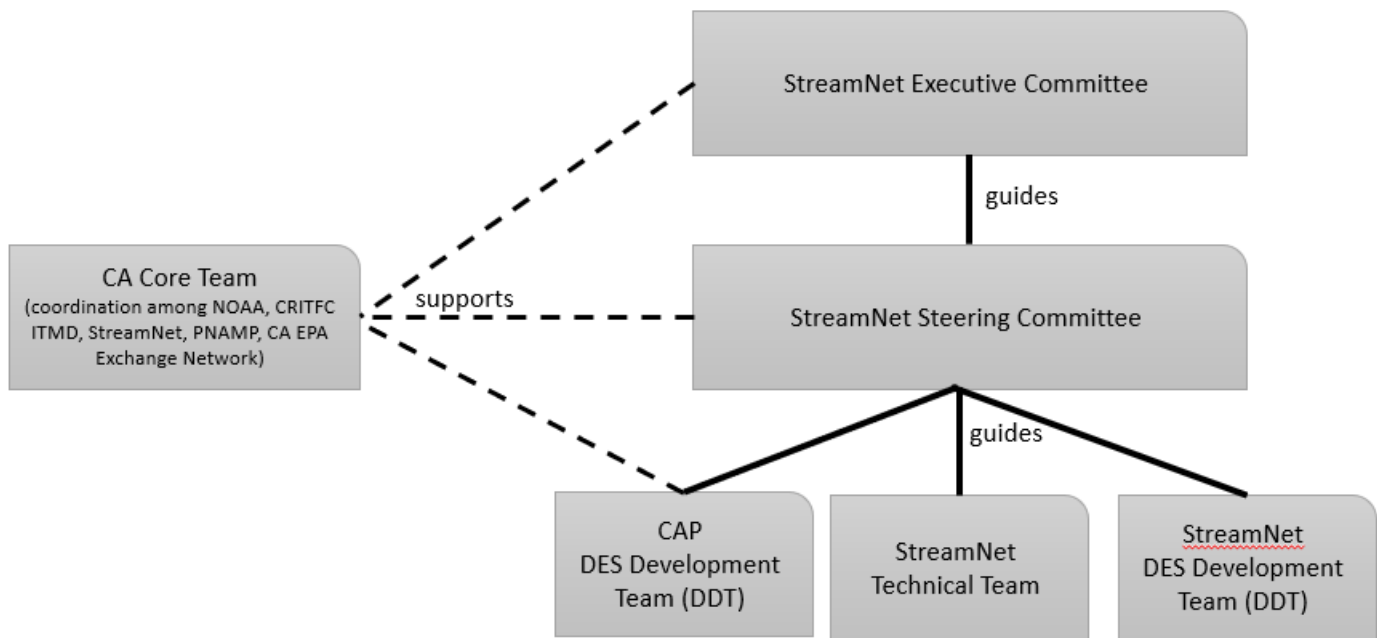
StreamNet Executive Committee

guides

CA Core Team
(coordination among NOAA, CRITFC ITMD, StreamNet, PNAMP, CA EPA Exchange Network)

supports

StreamNet Steering Committee

guides

CAP
DES Development Team (DDT)

StreamNet
Technical Team

StreamNet
DES Development Team (DDT)